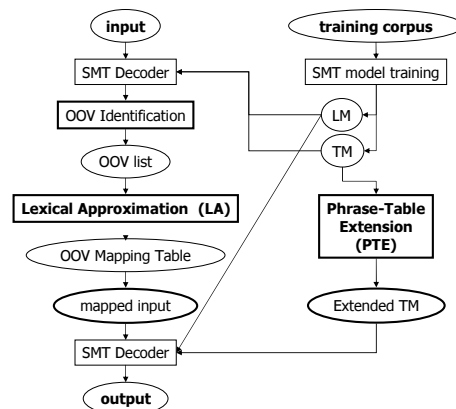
input

training corpus

SMT Decoder

SMT model training

OOV Identification

LM

OOV list

TM

Lexical Approximation (LA)

Phrase-Table Extension (PTE)

OOV Mapping Table

mapped input

Extended TM

SMT Decoder

output